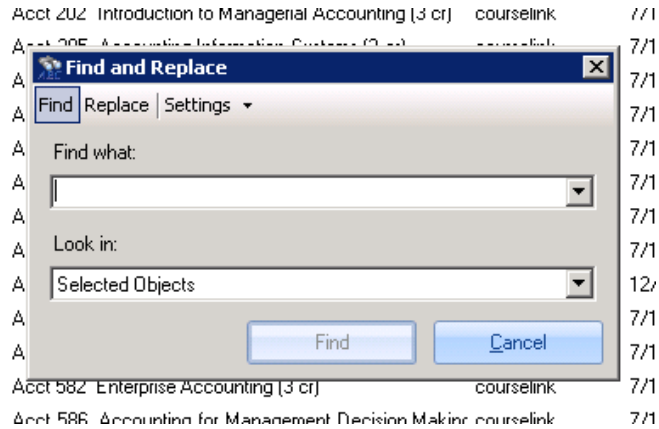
Acct 202 Introduction to Managerial Accounting (3 cr) courselink 7/1
Acct 205 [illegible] courselink 7/1
Find and Replace
Find | Replace | Settings ▾
Find what:
Look in:
Selected Objects
Find
Cancel
A 7/1
A 7/1
A 7/1
A 7/1
A 7/1
A 7/1
A 7/1
A 12/
A 7/1
A 7/1
Acct 582 Enterprise Accounting (3 cr) courselink 7/1
Acct 586 Accounting for Management Decision Makinc courselink 7/1